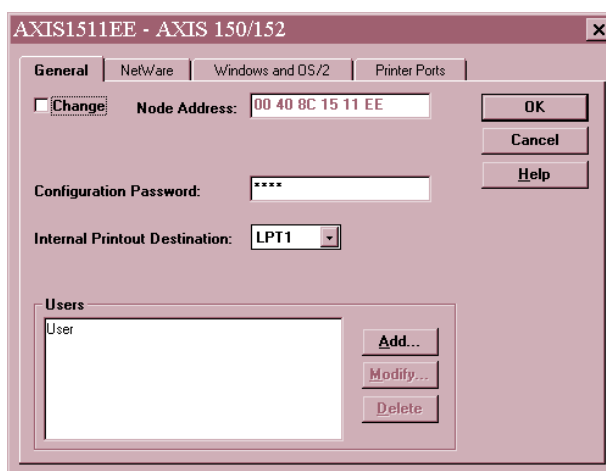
AXIS1511EE - AXIS 150/152

×

General

NetWare

Windows and OS/2

Printer Ports

Change

Node Address: 00 40 8C 15 11 EE

OK

Cancel

Help

Configuration Password: ****

Internal Printout Destination: LPT1

Users

User

Add...

Modify...

Delete